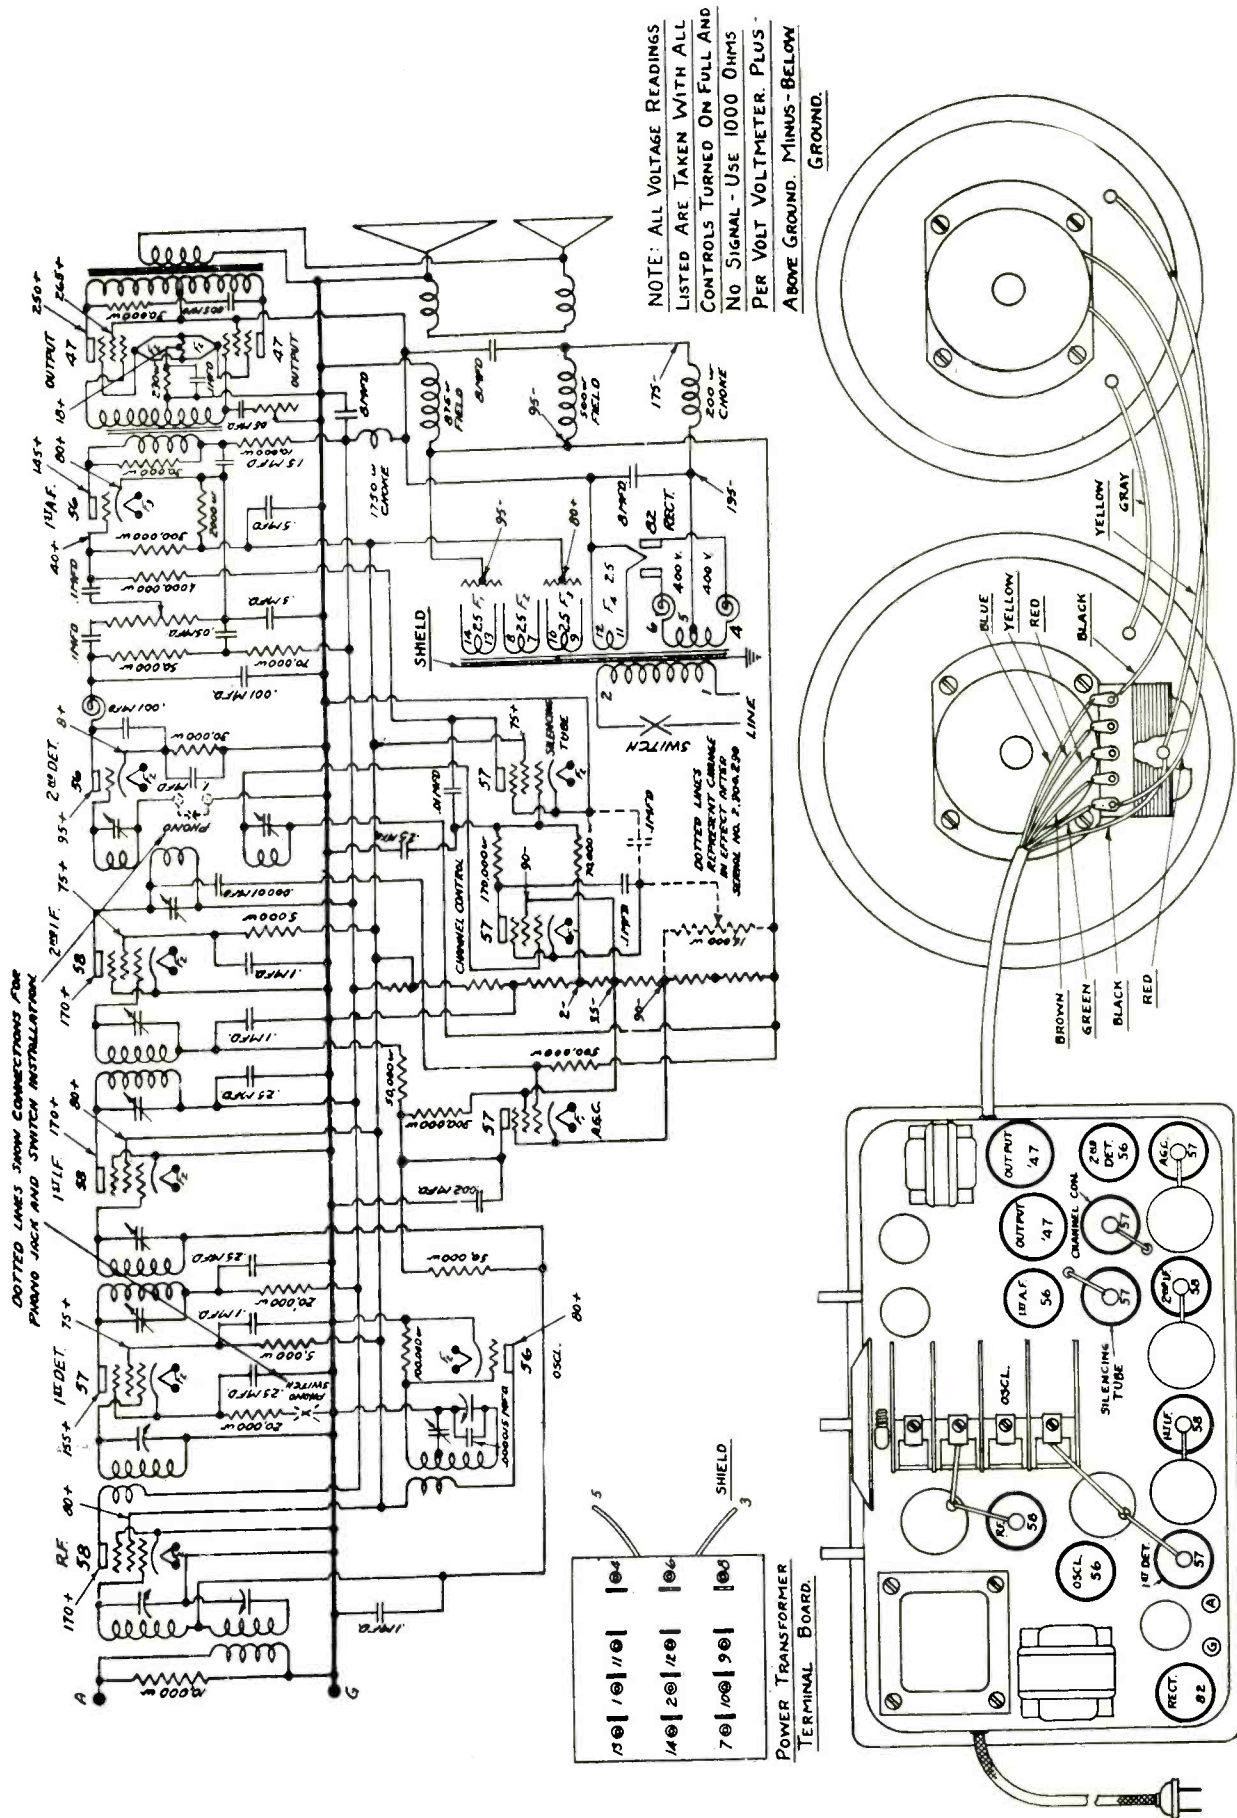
NOTE: ALL VOLTAGE READINGS LISTED ARE TAKEN WITH ALL CONTROLS TURNED ON FULL AND NO SIGNAL - USE 1000 OHMS PER VOLT VOLTMETER. PLUS - ABOVE GROUND. MINUS - BELOW GROUND.

DOTTED LINES SHOW CONNECTIONS FOR PHONO JACK AND SWITCH INSTALLATION.

A
G

R.F. 58
170+
80+
1ST DET. 57
155+
75+
1ST I.F. 58
170+
80+
2ND I.F. 58
170+
75+
2ND DET. 56
95+
8+
1ST A.F. 56
40+
80+
145+
OUTPUT 47
18+
250+
265+
OUTPUT 47

OSCL. 56
80+
A.G.C. 57
57 CHANNEL CONTROL
57 SILENCING TUBE
75+
90-
2-
35-
90-

10,000 ω
.1 MFD.
.25 MFD.
20,000 ω
5,000 ω
.25 MFD.
SWITCH
PHONO
20,000 ω
.1 MFD.
.002 MFD.
.25 MFD.
.1 MFD.
5000 ω
.0001 MFD.
PHONO
30,000 ω
MFD.
R.F.C.
.001 MFD.
10,000 ω
50,000 ω
.05 MFD.
.5 MFD.
.1 MFD.
1000,000 ω
300,000 ω
.1 MFD.
.1 MFD.
2000 ω
15 MFD.
10,000 ω
30,000 ω
65 MFD.
230 ω
1 MFD.
.5 MFD.
50,000 ω
500 ω
.00015 MFD.
100,000 ω
50,000 ω
300,000 ω
50,000 ω
300,000 ω
170,000 ω
72,000 ω
.1 MFD.
.1 MFD.
.01 MFD.
.05 MFD.
10,000 ω
DOTTED LINES REPRESENT CHANGE IN EFFECT AFTER SERIAL NO. 7,504,290

1750 ω CHOKE
8 MFD
875 ω FIELD
8 MFD
95-
560 ω FIELD
175-
200 ω CHOKE
195-
8 MFD
82 RECT.
95-
80+
14 13 2.5 F1
8 7 2.5 F2
10 9 2.5 F3
12 11 F4 2.5
6 5 400 V. 400 V. 4
SHIELD
2 1
SWITCH
LINE

BLUE
YELLOW
RED
BLACK
YELLOW
GRAY
BROWN
GREEN
BLACK
RED

POWER TRANSFORMER TERMINAL BOARD.
5
SHIELD
3
13 1 11 4
14 2 12 6
7 10 9 8

OUTPUT '47
2ND DET. 56
A.G.C. 57
OUTPUT '47
CHANNEL CON. 57
2ND I.F. 58
1ST A.F. 56
SILENCING TUBE 57
OSCL.
1ST I.F. 58
R.F. 58
OSCL. 56
1ST DET. 57
A
G
RECT. 82